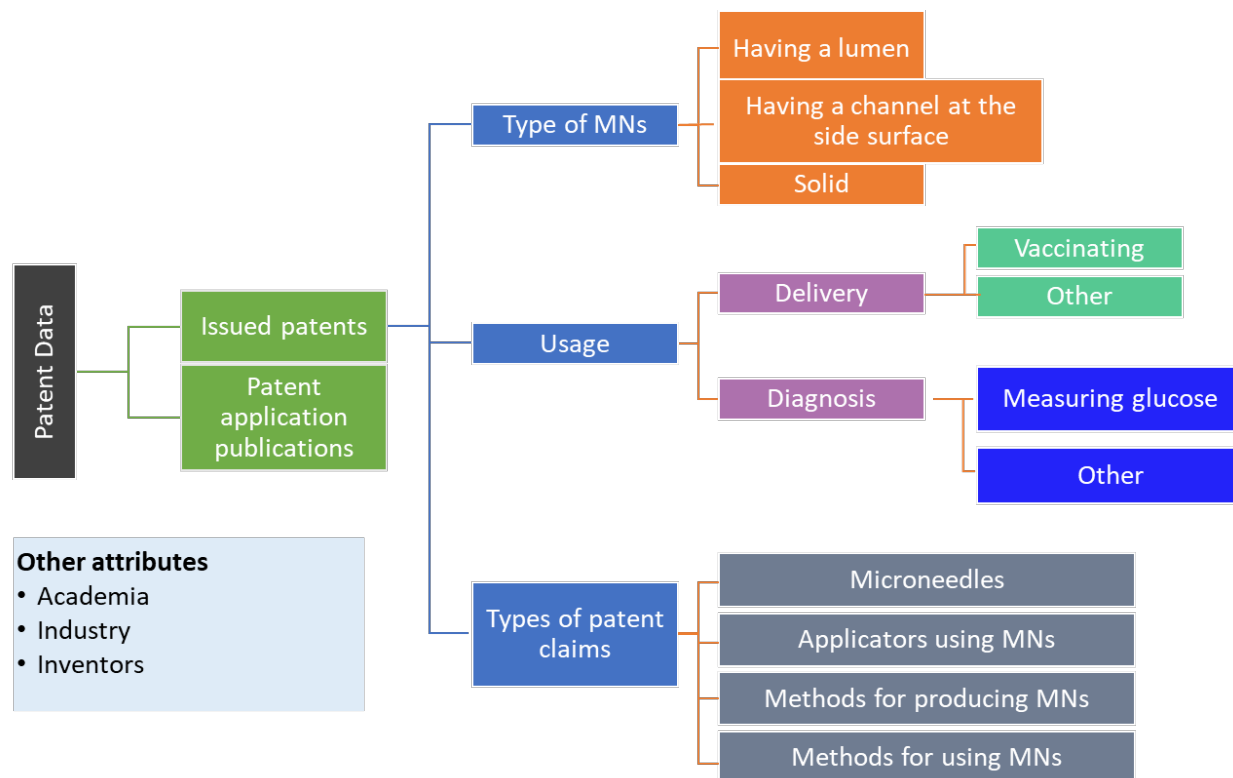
Patent Data

Issued patents

Patent application publications

Type of MNs

Having a lumen

Having a channel at the side surface

Solid

Usage

Delivery

Vaccinating

Other

Diagnosis

Measuring glucose

Other

Types of patent claims

Microneedles

Applicators using MNs

Methods for producing MNs

Methods for using MNs

**Other attributes**
• Academia
• Industry
• Inventors